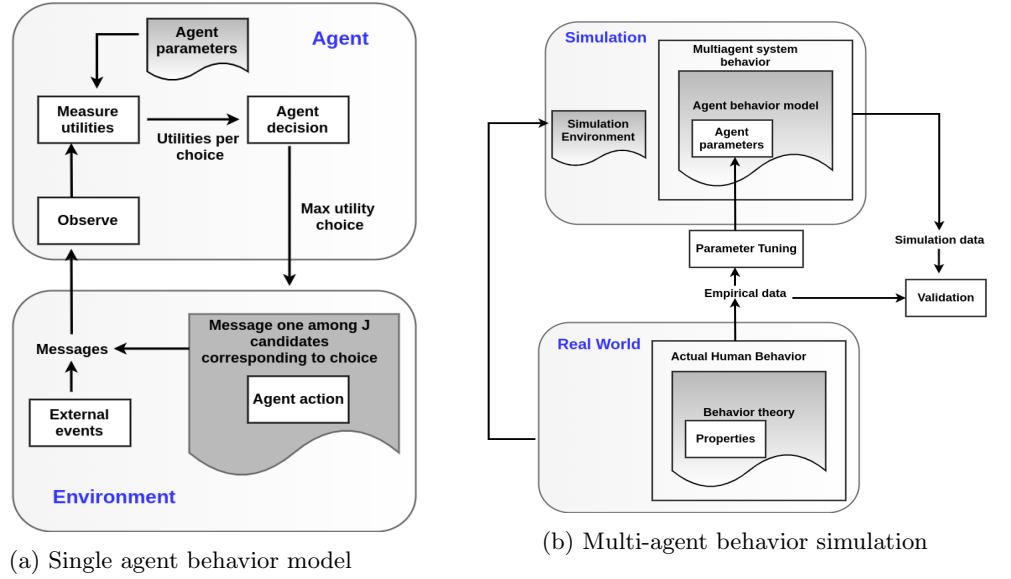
Agent parameters

Agent

Measure utilities

Utilities per choice

Agent decision

Observe

Max utility choice

Messages

Message one among J candidates corresponding to choice

Agent action

External events

Environment

(a) Single agent behavior model

Simulation

Multiagent system behavior

Agent behavior model

Simulation Environment

Agent parameters

Parameter Tuning

Simulation data

Empirical data

Validation

Real World

Actual Human Behavior

Behavior theory

Properties

(b) Multi-agent behavior simulation